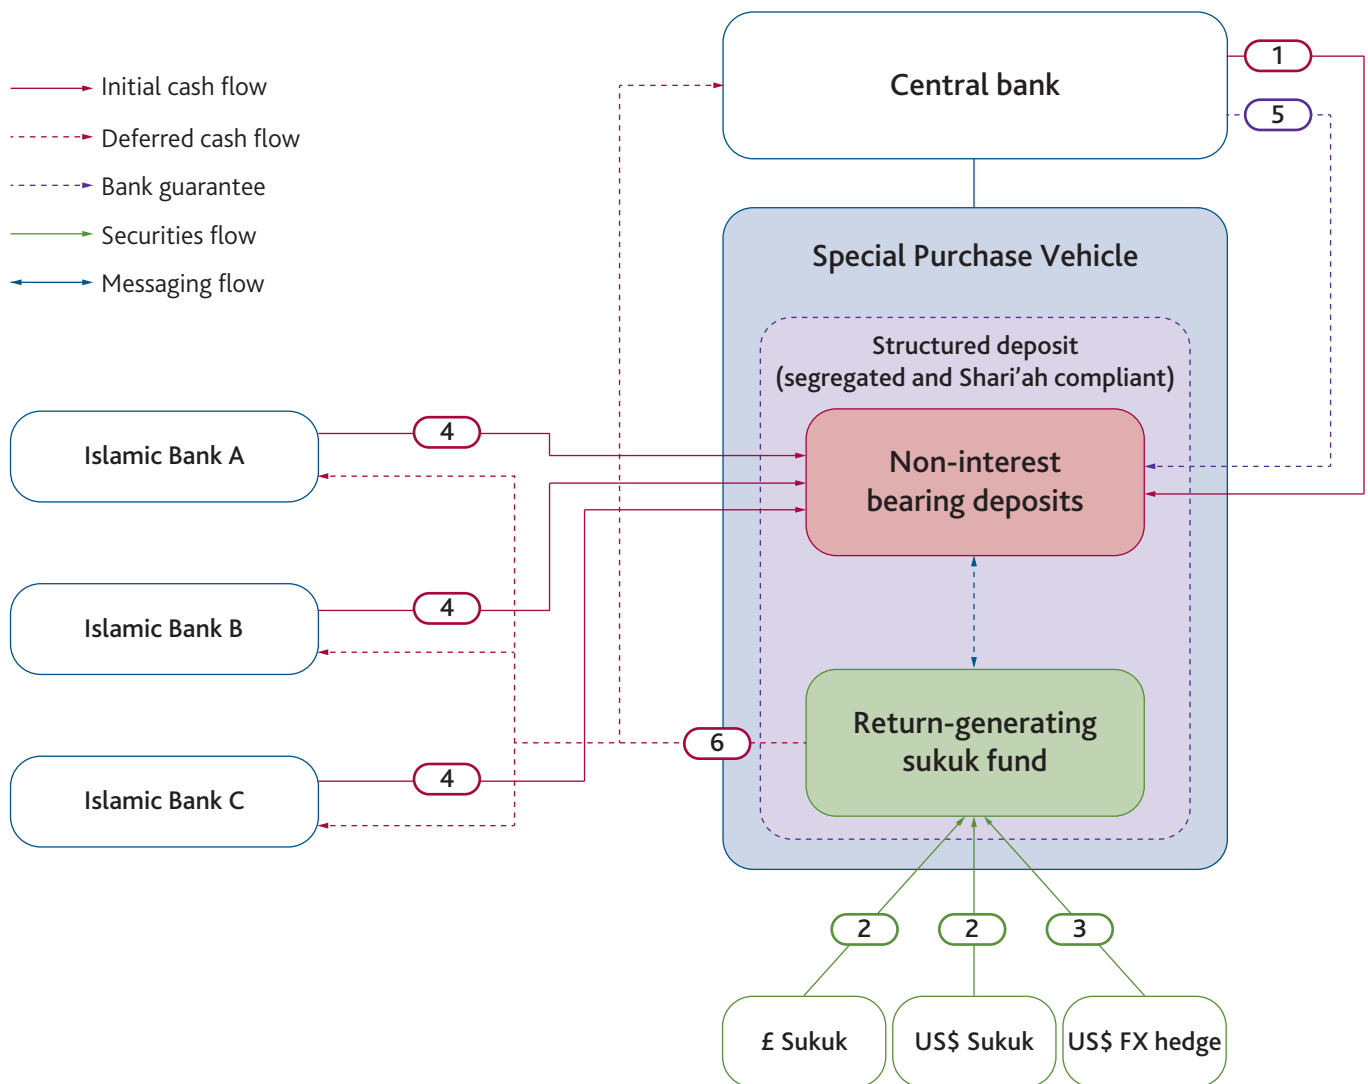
Initial cash flow
Deferred cash flow
Bank guarantee
Securities flow
Messaging flow

Central bank

1

5

Special Purchase Vehicle

Structured deposit (segregated and Shari'ah compliant)

Islamic Bank A

4

Non-interest bearing deposits

Islamic Bank B

4

Return-generating sukuk fund

6

Islamic Bank C

4

2

2

3

£ Sukuk

US$ Sukuk

US$ FX hedge